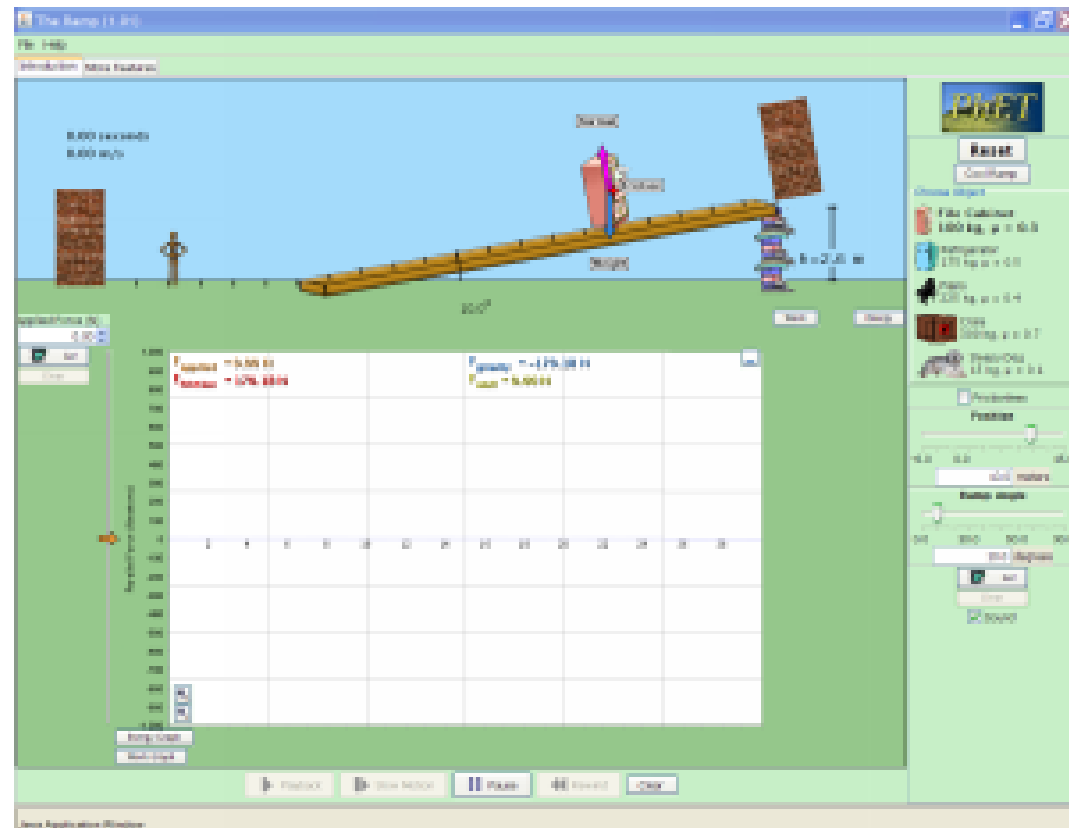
The Ramp (1.00)

File Help

Introduction More Features

0.00 seconds
0.00 m/s

Normal
Friction
Weight

h = 2.5 m

20.0°

Applied Force (N)
0.00

Go!
Stop

1000
800
600
400
200
0
-200
-400
-600
-800
-1000

$F_{applied}$ = 0.00 N
$F_{friction}$ = 170.45 N
$F_{gravity}$ = -170.38 N
$F_{total}$ = 0.00 N

2 4 6 8 10 12 14 16 18 20 22 24 26 28

Parallel Force (Newtons)

Record
Playback
Slow Motion
Pause
Rewind
Clear

PhET

Reset
Cool Ramp

Choose Object
File Cabinet 100 kg, μ = 0.3
Refrigerator 175 kg, μ = 0.5
Piano 225 kg, μ = 0.4
Crate 300 kg, μ = 0.7
Sleepy Dog 15 kg, μ = 0.4

Frictionless
Position
-10.0 0.0 10.0
meters
Ramp Angle
0.0 30.0 60.0 90.0
20.0 degrees
Go!
Stop
Sound

Java Application Window